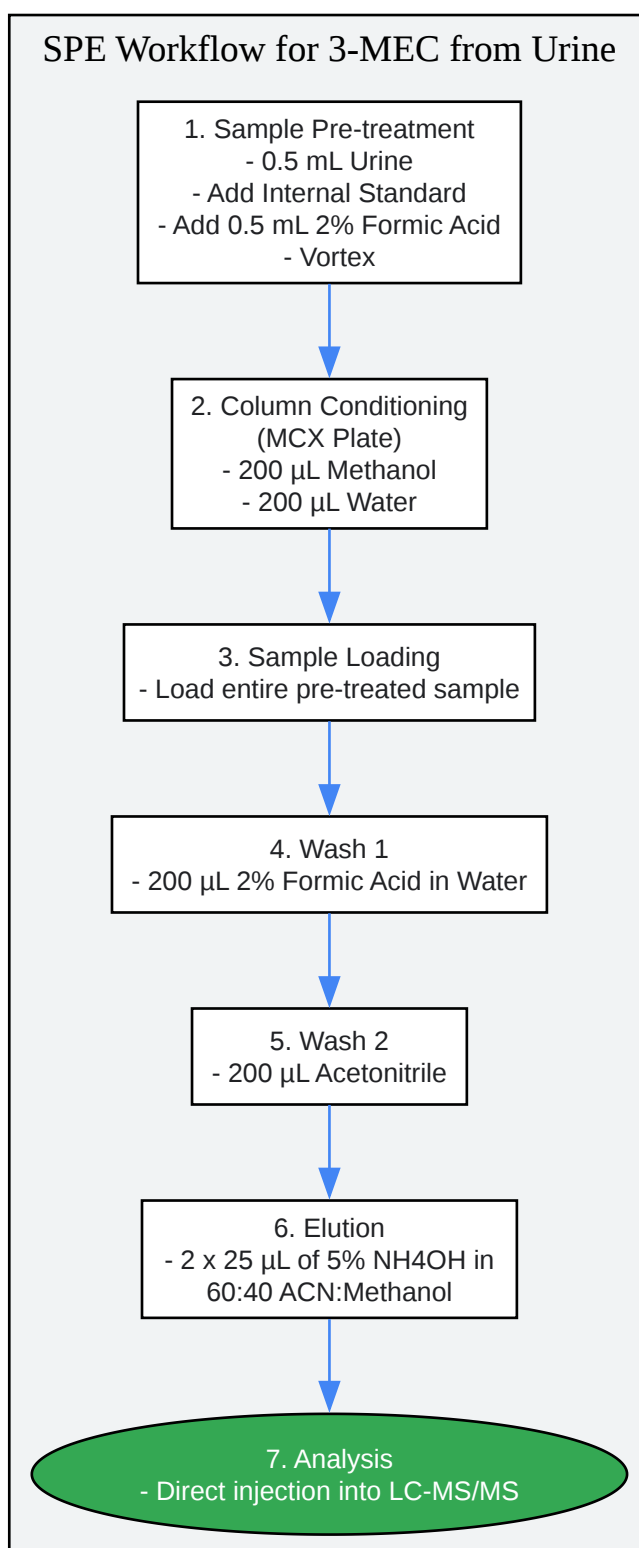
SPE Workflow for 3-MEC from Urine

1. Sample Pre-treatment
- 0.5 mL Urine
- Add Internal Standard
- Add 0.5 mL 2% Formic Acid
- Vortex

2. Column Conditioning
(MCX Plate)
- 200 µL Methanol
- 200 µL Water

3. Sample Loading
- Load entire pre-treated sample

4. Wash 1
- 200 µL 2% Formic Acid in Water

5. Wash 2
- 200 µL Acetonitrile

6. Elution
- 2 x 25 µL of 5% NH4OH in 60:40 ACN:Methanol

7. Analysis
- Direct injection into LC-MS/MS